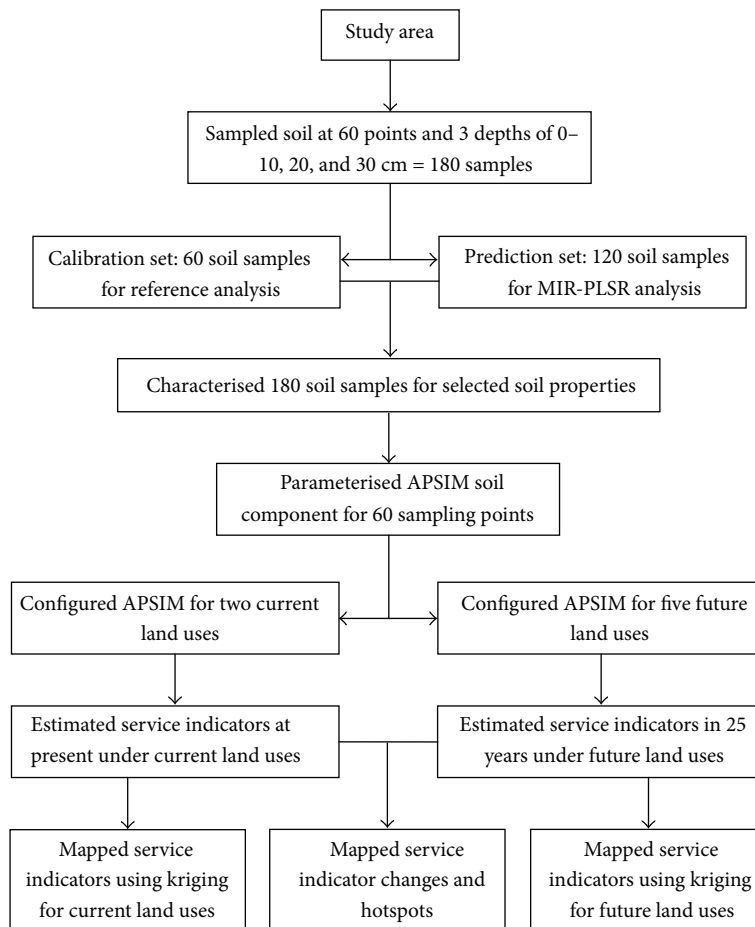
Study area

Sampled soil at 60 points and 3 depths of 0–10, 20, and 30 cm = 180 samples

Calibration set: 60 soil samples for reference analysis

Prediction set: 120 soil samples for MIR-PLSR analysis

Characterised 180 soil samples for selected soil properties

Parameterised APSIM soil component for 60 sampling points

Configured APSIM for two current land uses

Configured APSIM for five future land uses

Estimated service indicators at present under current land uses

Estimated service indicators in 25 years under future land uses

Mapped service indicators using kriging for current land uses

Mapped service indicator changes and hotspots

Mapped service indicators using kriging for future land uses